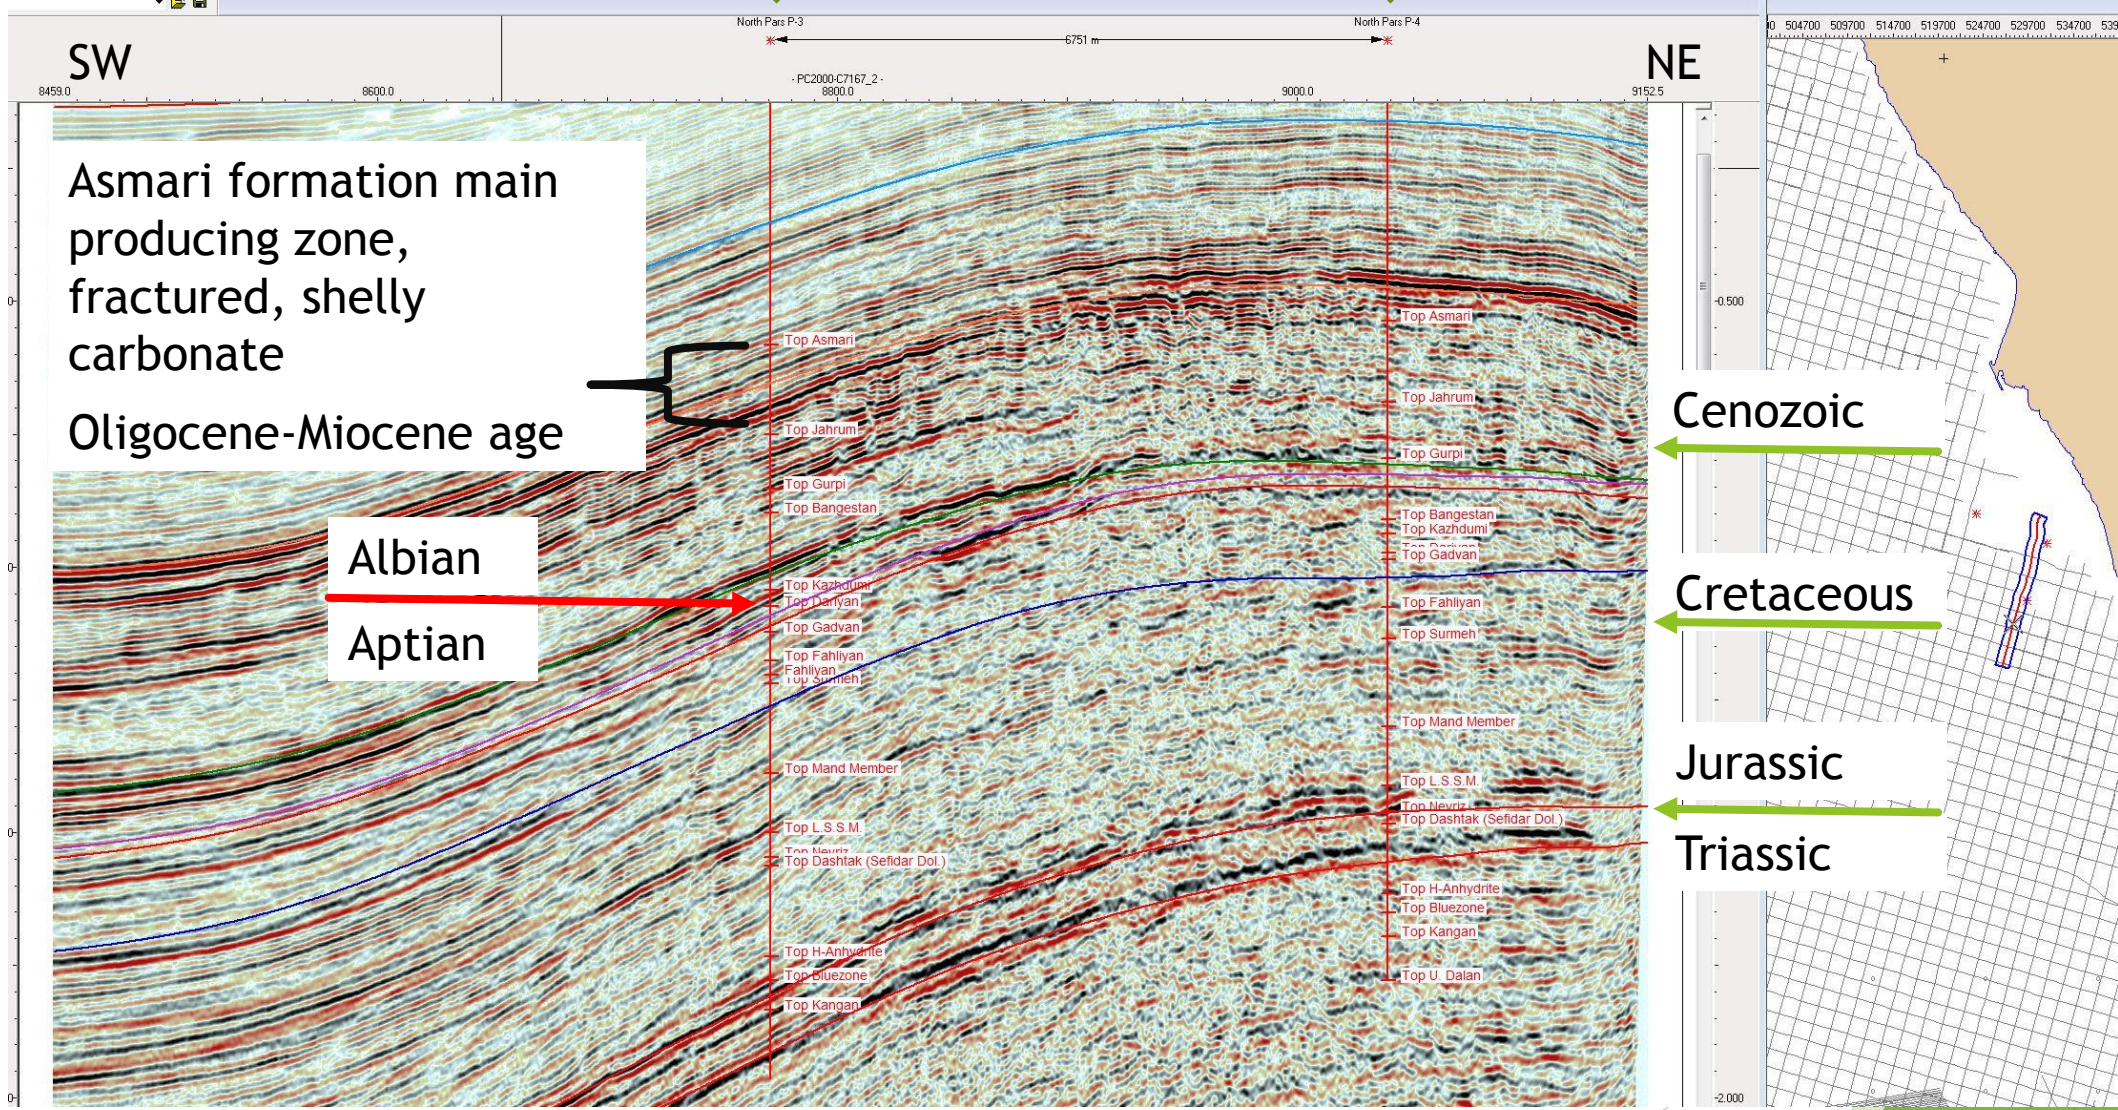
SW

NE

North Pars P-3

North Pars P-4

6751 m

8459.0

8600.0

PC2000-C7167_2

8800.0

9000.0

9152.5

Asmari formation main producing zone, fractured, shelly carbonate

Oligocene-Miocene age

Albian

Aptian

Top Asmari
Top Jahrum
Top Gurpi
Top Bangestan
Top Kazhdumi
Top Daryan
Top Gadvan
Top Fahliyan
Fahliyan
Top Surmeh
Top Mand Member
Top L.S.S.M.
Top Neyriz
Top Dashtak (Sefidar Dol.)
Top H-Anhydrite
Top Bluezone
Top Kangan

Top Asmari
Top Jahrum
Top Gurpi
Top Bangestan
Top Kazhdumi
Top Daryan
Top Gadvan
Top Fahliyan
Top Surmeh
Top Mand Member
Top L.S.S.M.
Top Neyriz
Top Dashtak (Sefidar Dol.)
Top H-Anhydrite
Top Bluezone
Top Kangan
Top U. Dalan

-0.500

-2.000

Cenozoic

Cretaceous

Jurassic

Triassic

504700 509700 514700 519700 524700 529700 534700